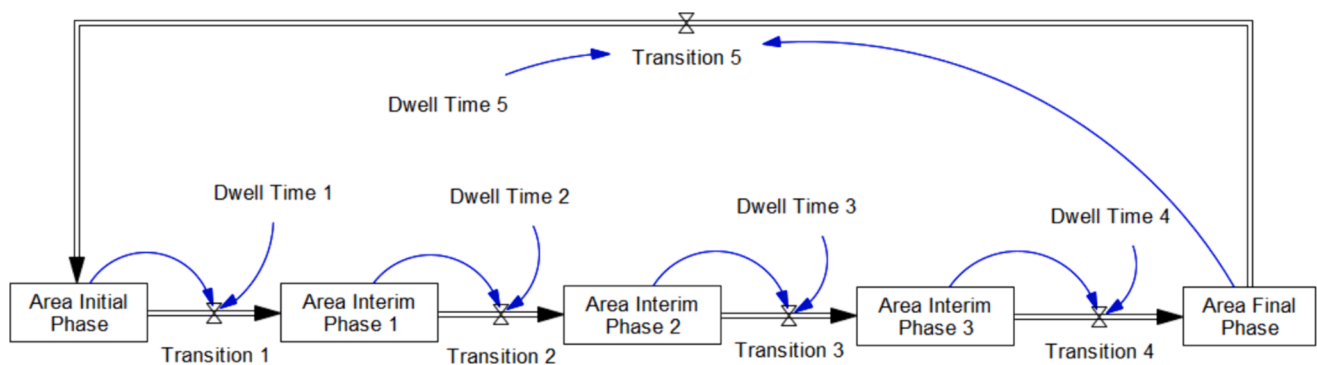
Transition 5

Dwell Time 5

Dwell Time 1

Dwell Time 2

Dwell Time 3

Dwell Time 4

Area Initial Phase

Area Interim Phase 1

Area Interim Phase 2

Area Interim Phase 3

Area Final Phase

Transition 1

Transition 2

Transition 3

Transition 4